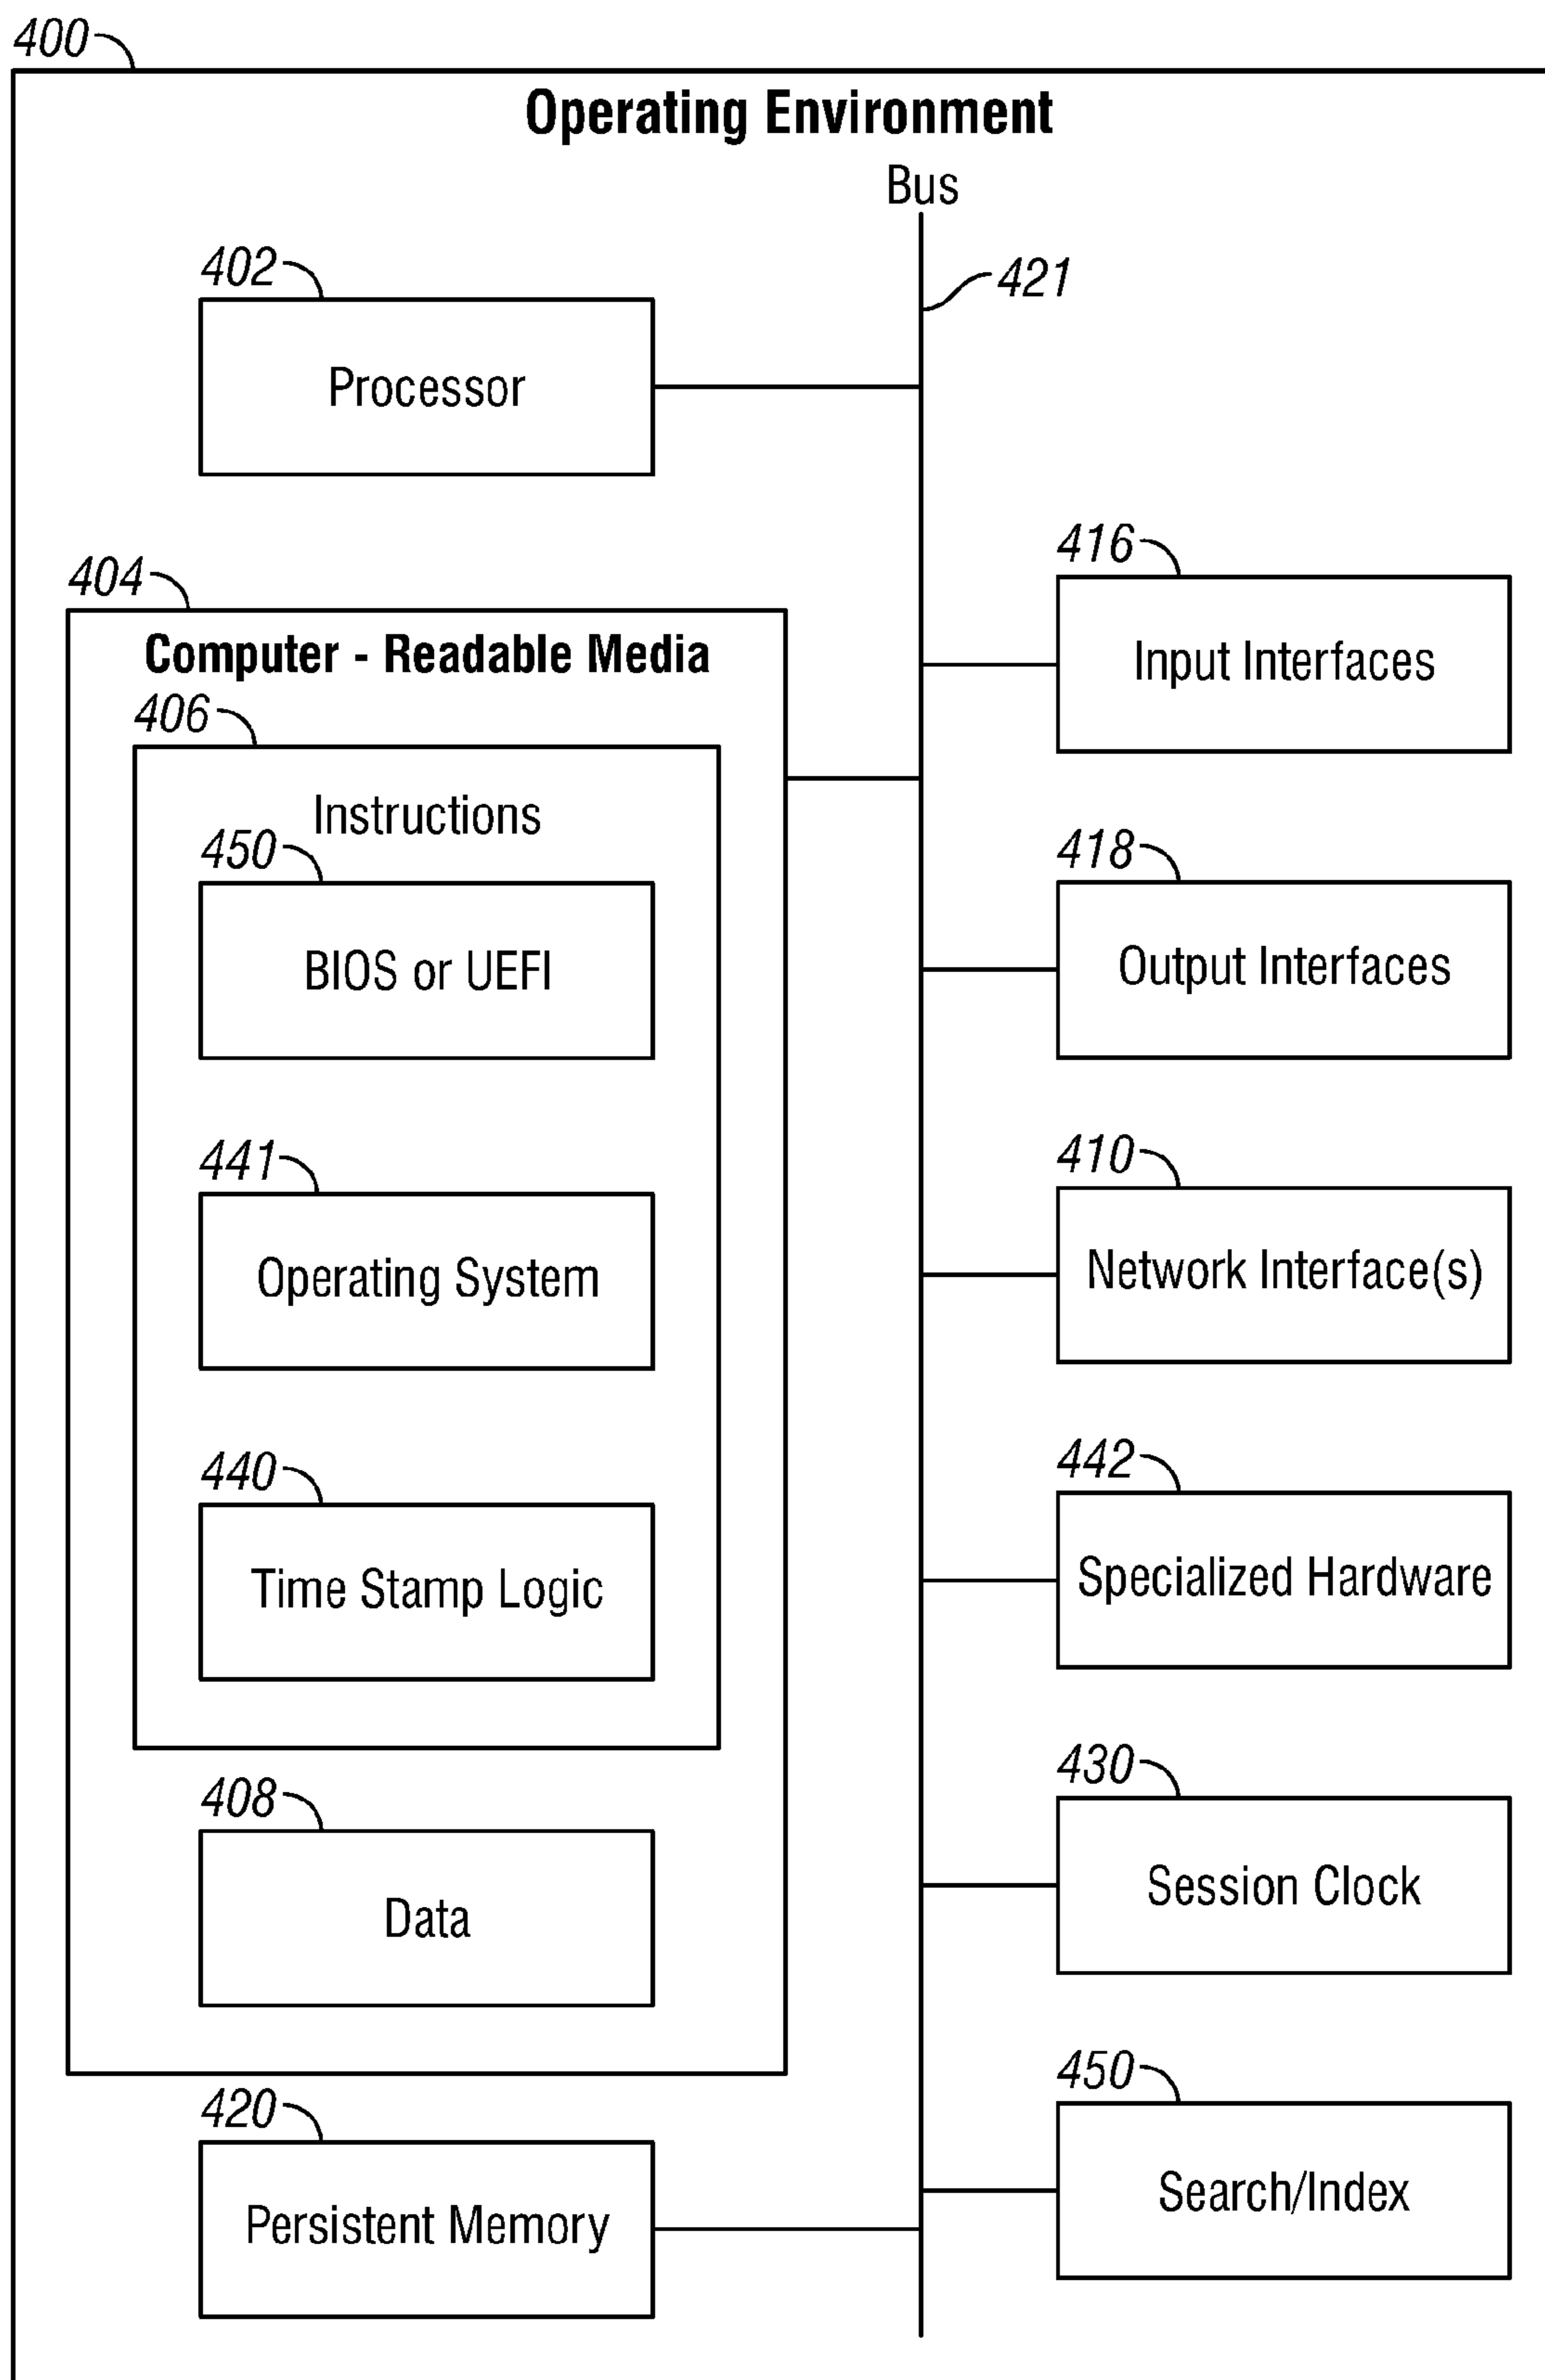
400

Operating Environment

Bus

402

Processor

421

416

Input Interfaces

404

Computer - Readable Media

406

Instructions

450

BIOS or UEFI

418

Output Interfaces

441

Operating System

410

Network Interface(s)

440

Time Stamp Logic

442

Specialized Hardware

408

Data

430

Session Clock

420

Persistent Memory

450

Search/Index